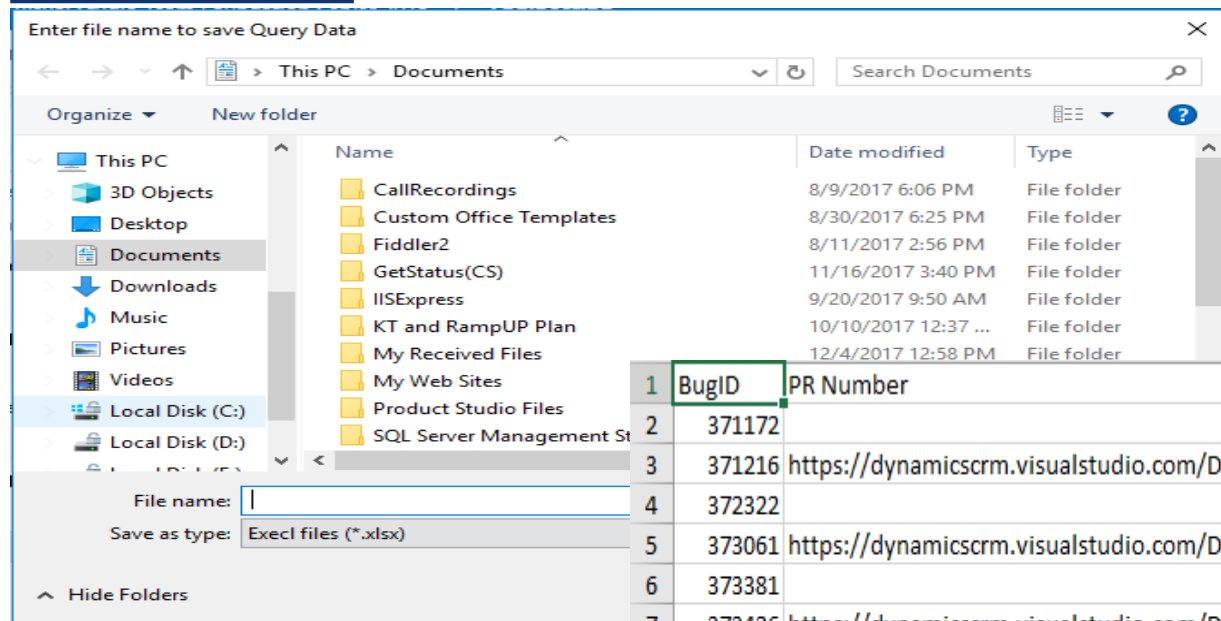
Enter file name to save Query Data

This PC > Documents

Search Documents

Organize ▾ New folder

This PC
3D Objects
Desktop
Documents
Downloads
Music
Pictures
Videos
Local Disk (C:)
Local Disk (D:)
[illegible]

| Name | Date modified | Type |
|---|---|---|
| CallRecordings | 8/9/2017 6:06 PM | File folder |
| Custom Office Templates | 8/30/2017 6:25 PM | File folder |
| Fiddler2 | 8/11/2017 2:56 PM | File folder |
| GetStatus(CS) | 11/16/2017 3:40 PM | File folder |
| IISExpress | 9/20/2017 9:50 AM | File folder |
| KT and RampUP Plan | 10/10/2017 12:37 ... | File folder |
| My Received Files | 12/4/2017 12:58 PM | File folder |
| My Web Sites | | |
| Product Studio Files | | |
| SQL Server Management St | | |

File name:
Save as type: Execl files (*.xlsx)

Hide Folders

| | | |
|---|---|---|
| 1 | BugID | PR Number |
| 2 | 371172 | |
| 3 | 371216 | https://dynamicscrm.visualstudio.com/D |
| 4 | 372322 | |
| 5 | 373061 | https://dynamicscrm.visualstudio.com/D |
| 6 | 373381 | |
| 7 | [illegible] | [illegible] |